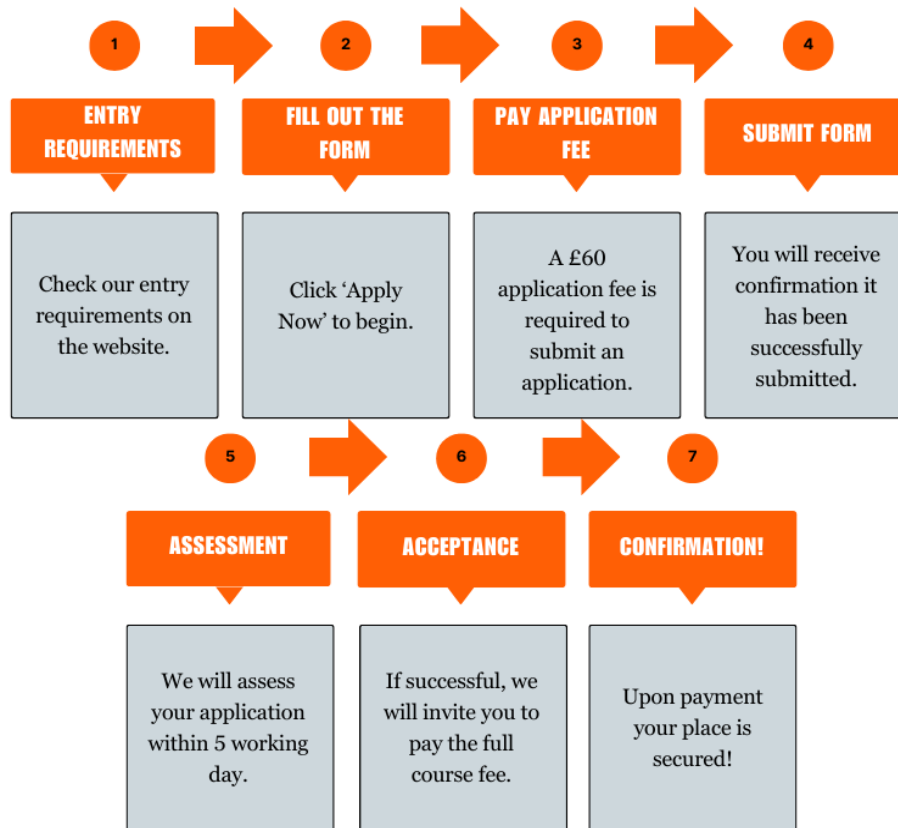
1

ENTRY REQUIREMENTS

Check our entry requirements on the website.

2

FILL OUT THE FORM

Click ‘Apply Now’ to begin.

3

PAY APPLICATION FEE

A £60 application fee is required to submit an application.

4

SUBMIT FORM

You will receive confirmation it has been successfully submitted.

5

ASSESSMENT

We will assess your application within 5 working day.

6

ACCEPTANCE

If successful, we will invite you to pay the full course fee.

7

CONFIRMATION!

Upon payment your place is secured!